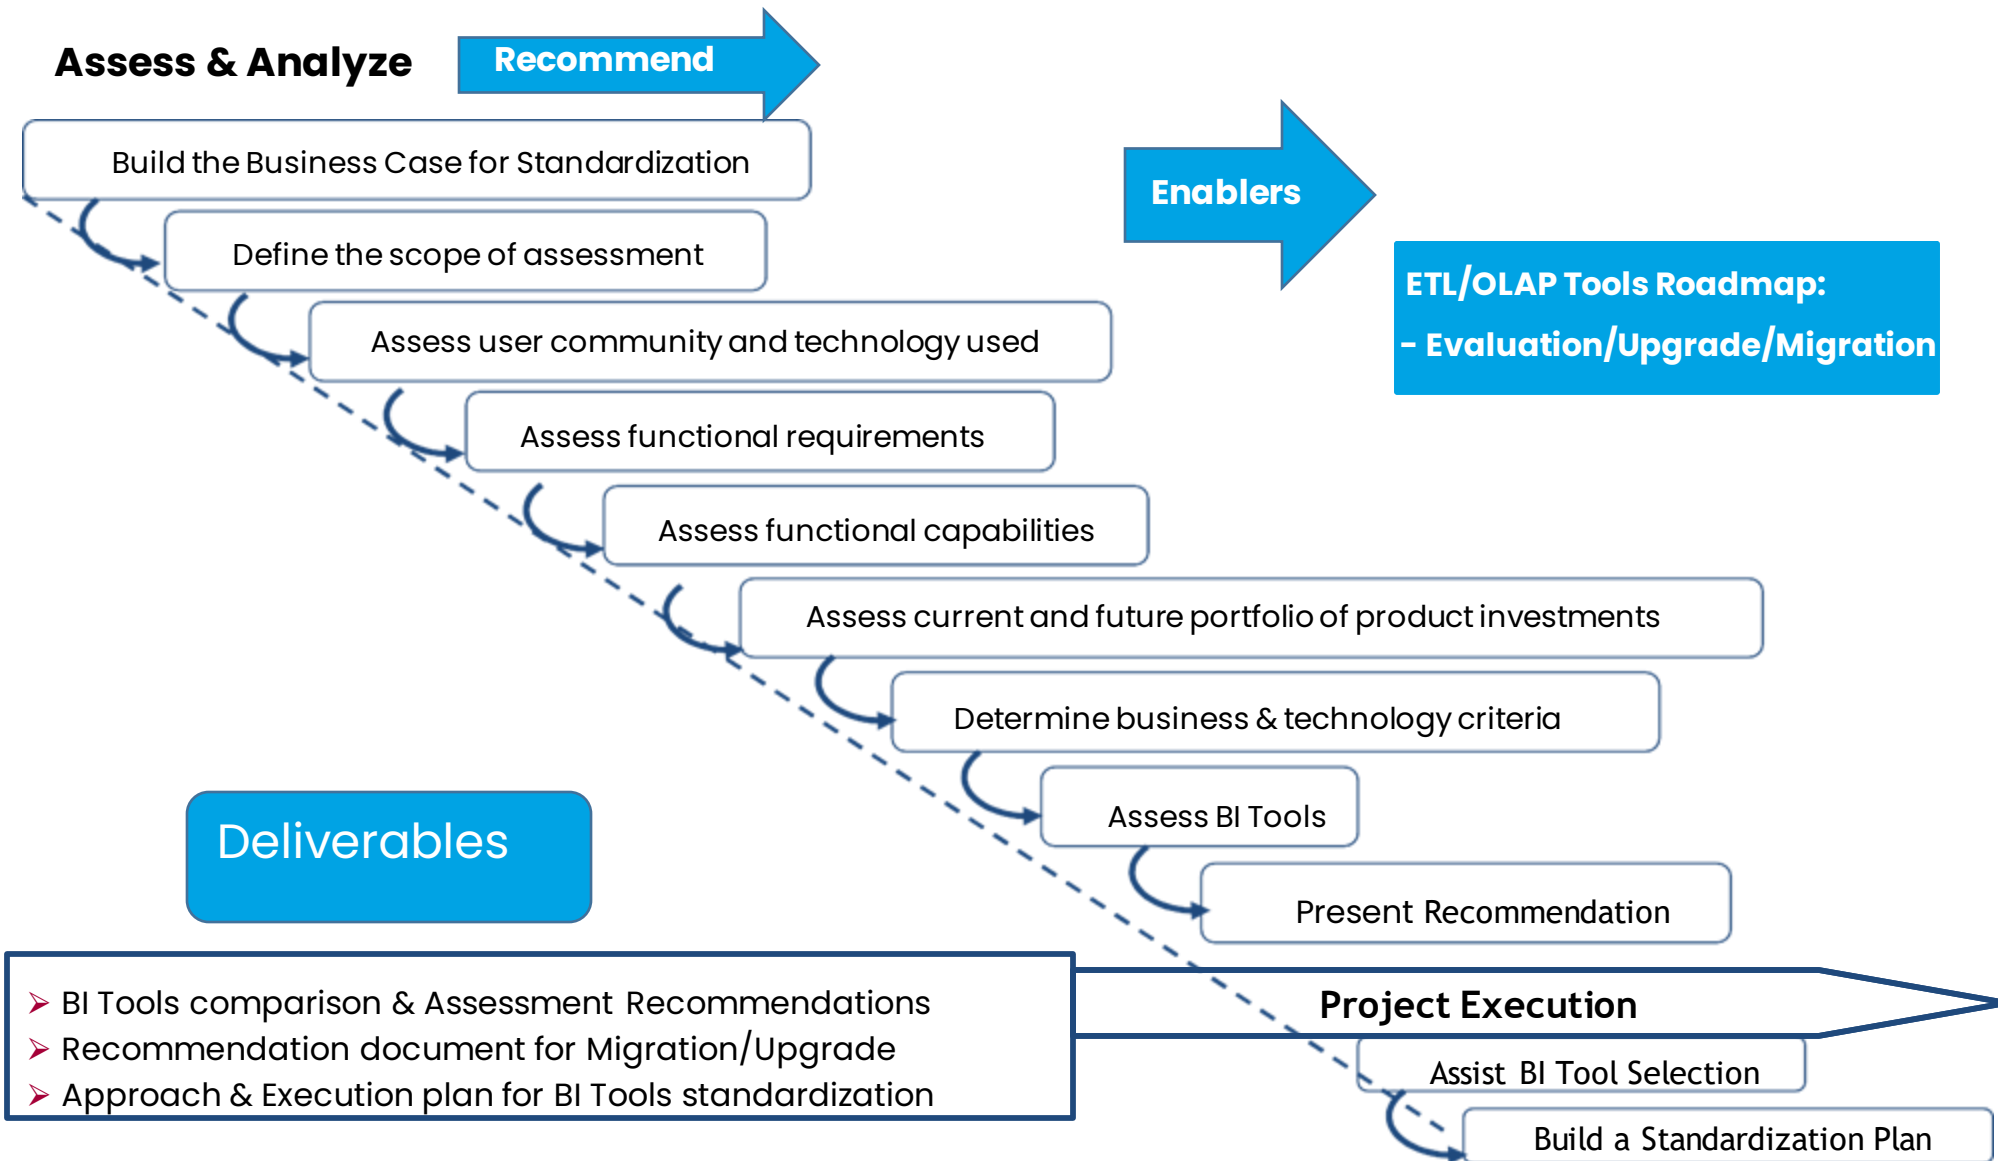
Assess & Analyze

Recommend

Build the Business Case for Standardization

Define the scope of assessment

Assess user community and technology used

Assess functional requirements

Assess functional capabilities

Assess current and future portfolio of product investments

Determine business & technology criteria

Assess BI Tools

Present Recommendation

Enablers

ETL/OLAP Tools Roadmap:
- Evaluation/Upgrade/Migration

Deliverables

➢ BI Tools comparison & Assessment Recommendations
➢ Recommendation document for Migration/Upgrade
➢ Approach & Execution plan for BI Tools standardization

Project Execution

Assist BI Tool Selection

Build a Standardization Plan